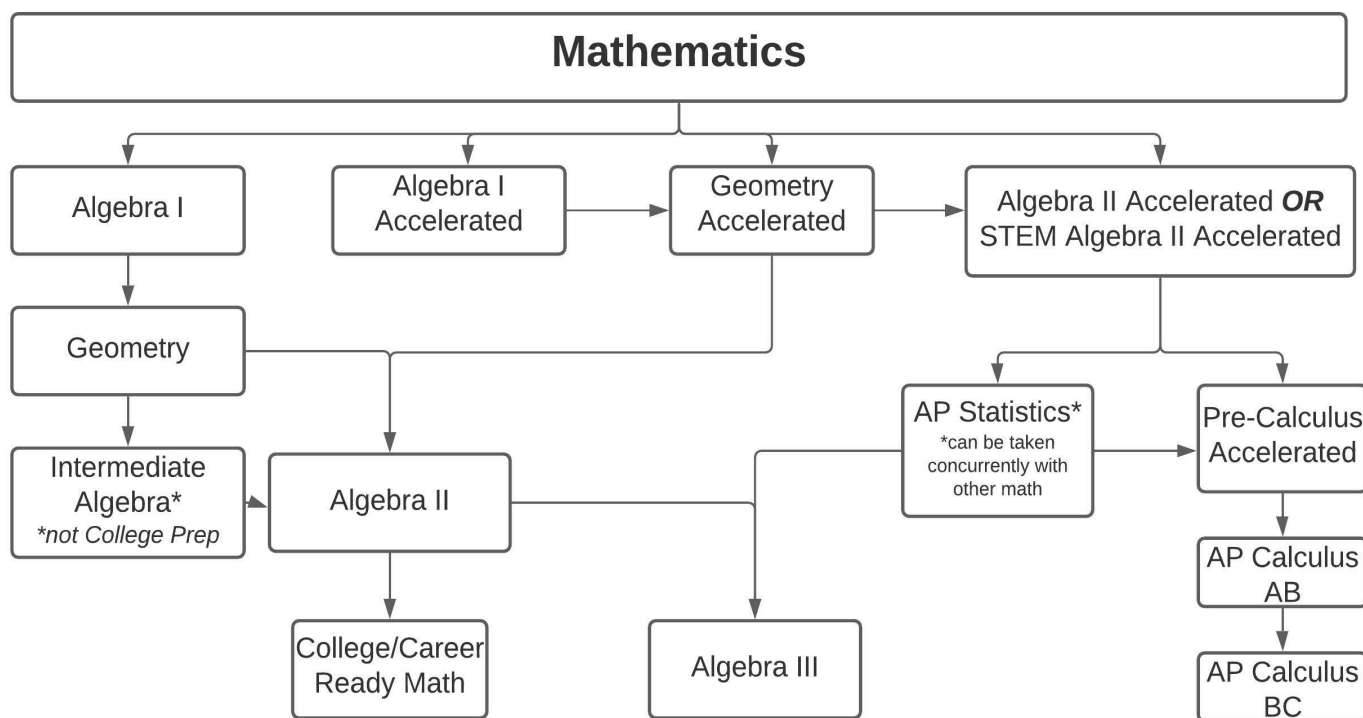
Mathematics

Algebra I

Algebra I Accelerated

Geometry Accelerated

Algebra II Accelerated ***OR*** STEM Algebra II Accelerated

Geometry

AP Statistics*
*can be taken concurrently with other math

Pre-Calculus Accelerated

Intermediate Algebra*
*not College Prep*

Algebra II

AP Calculus AB

College/Career Ready Math

Algebra III

AP Calculus BC